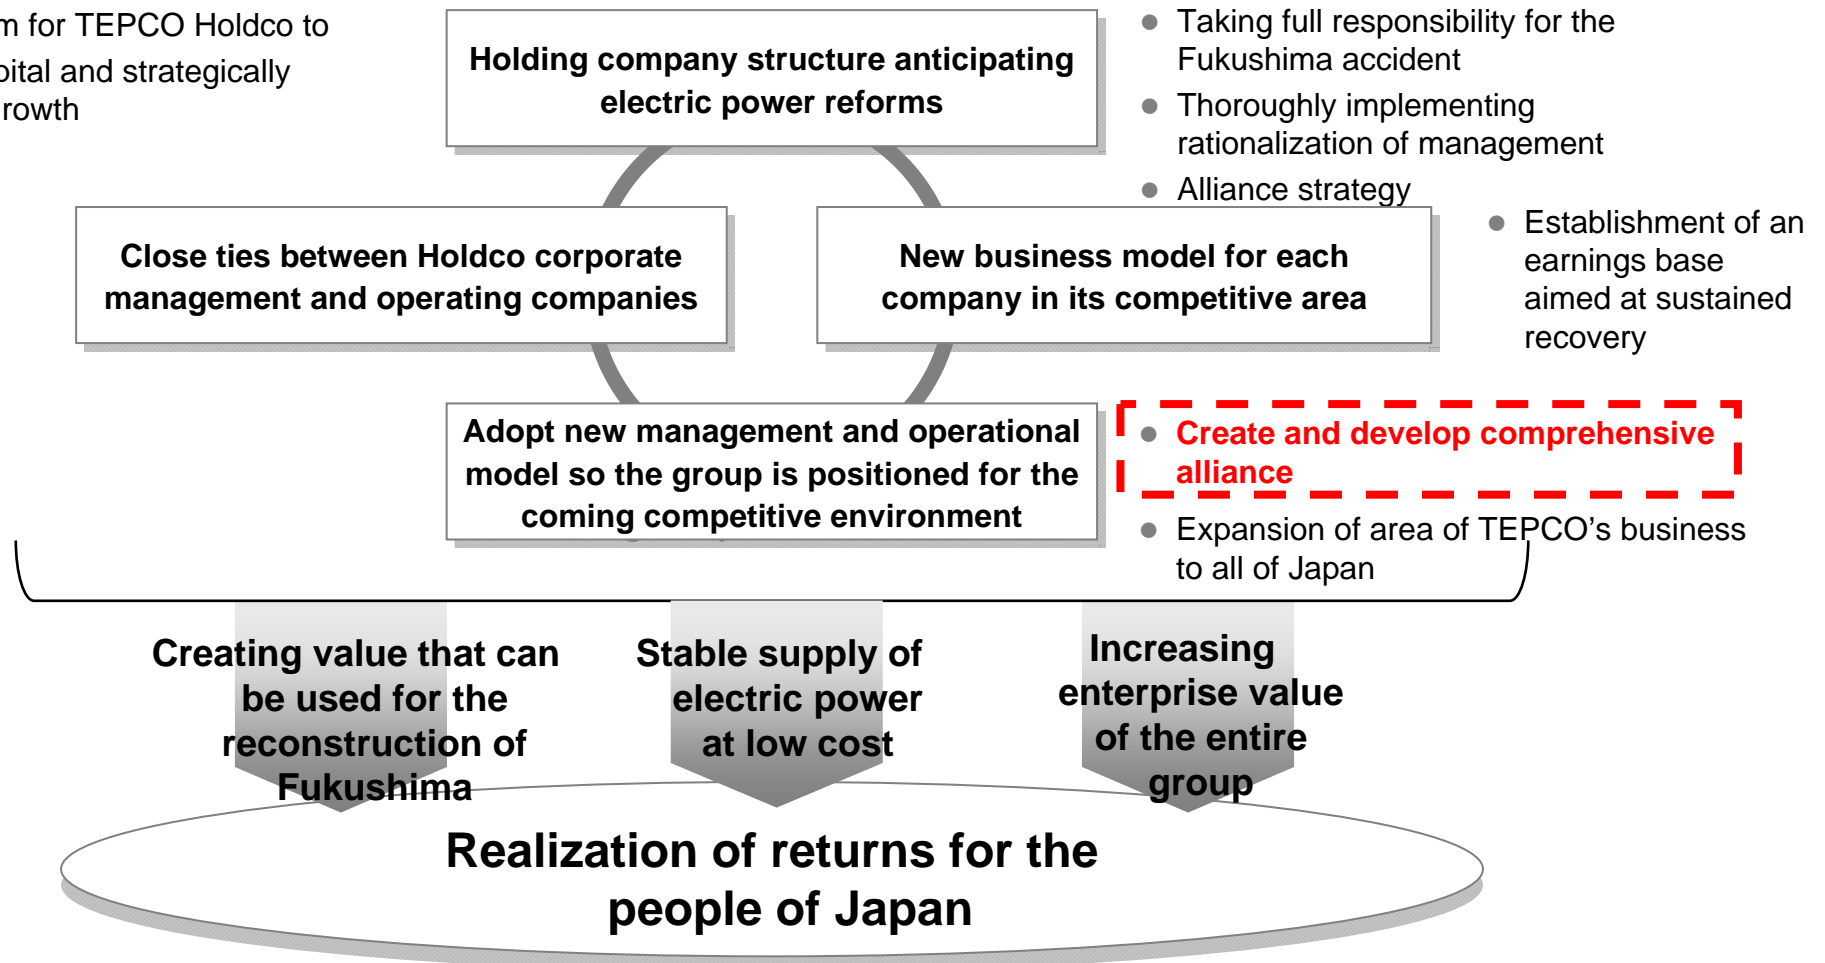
m for TEPCO Holdco to
pital and strategically
rowth

Holding company structure anticipating electric power reforms

● Taking full responsibility for the Fukushima accident
● Thoroughly implementing rationalization of management
● Alliance strategy

Close ties between Holdco corporate management and operating companies

New business model for each company in its competitive area

● Establishment of an earnings base aimed at sustained recovery

Adopt new management and operational model so the group is positioned for the coming competitive environment

● Create and develop comprehensive alliance

● Expansion of area of TEPCO's business to all of Japan

Creating value that can be used for the reconstruction of Fukushima

Stable supply of electric power at low cost

Increasing enterprise value of the entire group

Realization of returns for the people of Japan